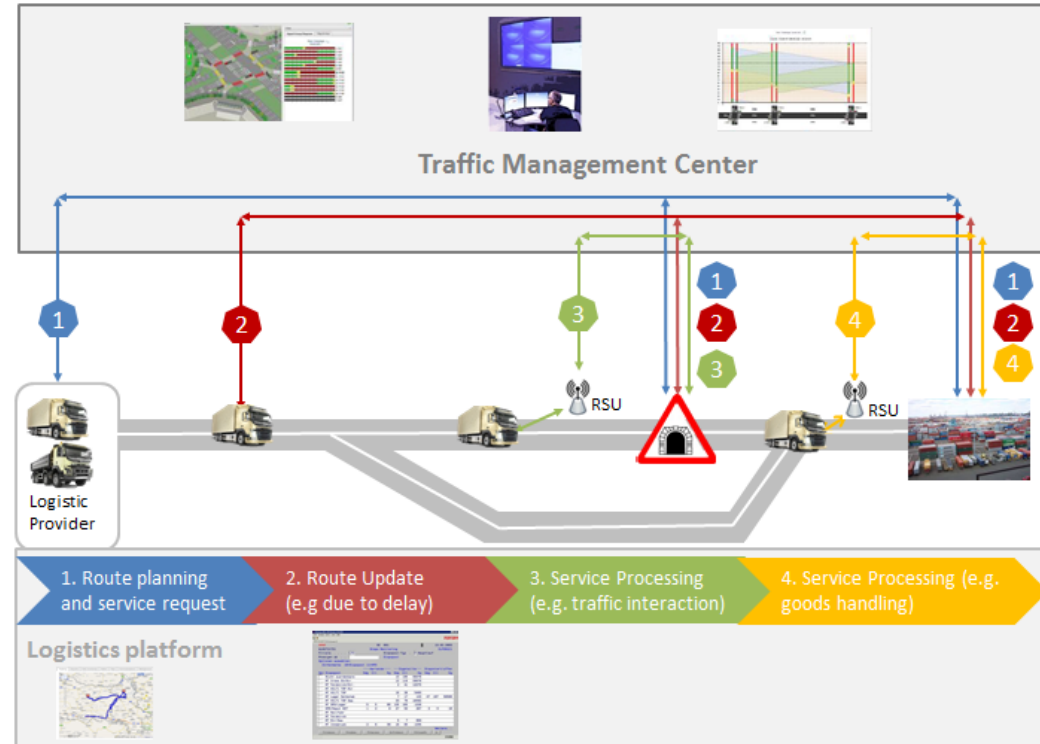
Traffic Management Center

1

2

3

1

2

3

4

1

2

4

RSU

RSU

Logistic Provider

1. Route planning and service request

2. Route Update (e.g due to delay)

3. Service Processing (e.g. traffic interaction)

4. Service Processing (e.g. goods handling)

Logistics platform